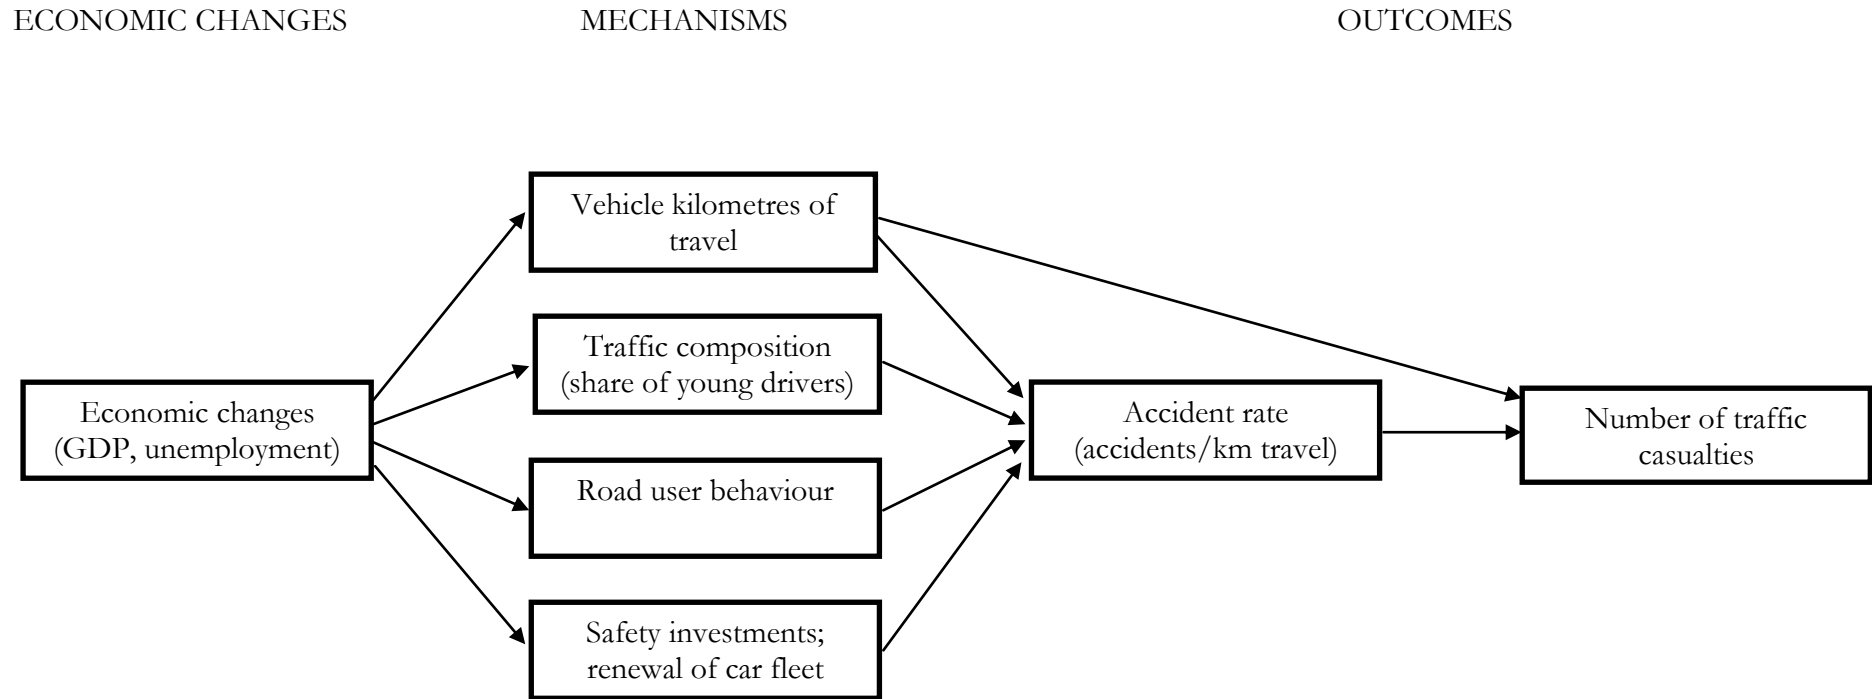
ECONOMIC CHANGES

MECHANISMS

OUTCOMES

Economic changes (GDP, unemployment)

Vehicle kilometres of travel

Traffic composition (share of young drivers)

Road user behaviour

Safety investments; renewal of car fleet

Accident rate (accidents/km travel)

Number of traffic casualties